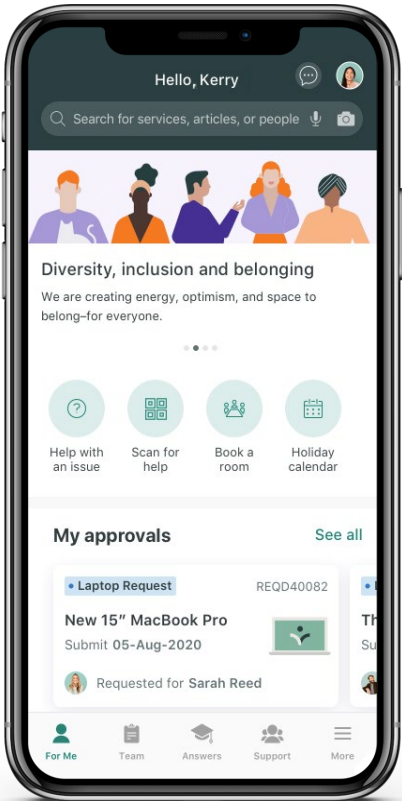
Hello, Kerry

Search for services, articles, or people

Diversity, inclusion and belonging

We are creating energy, optimism, and space to belong–for everyone.

Help with an issue

Scan for help

Book a room

Holiday calendar

My approvals

See all

• Laptop Request

REQD40082

New 15″ MacBook Pro

Submit 05-Aug-2020

Requested for Sarah Reed

• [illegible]

Th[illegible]

S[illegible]

For Me

Team

Answers

Support

More